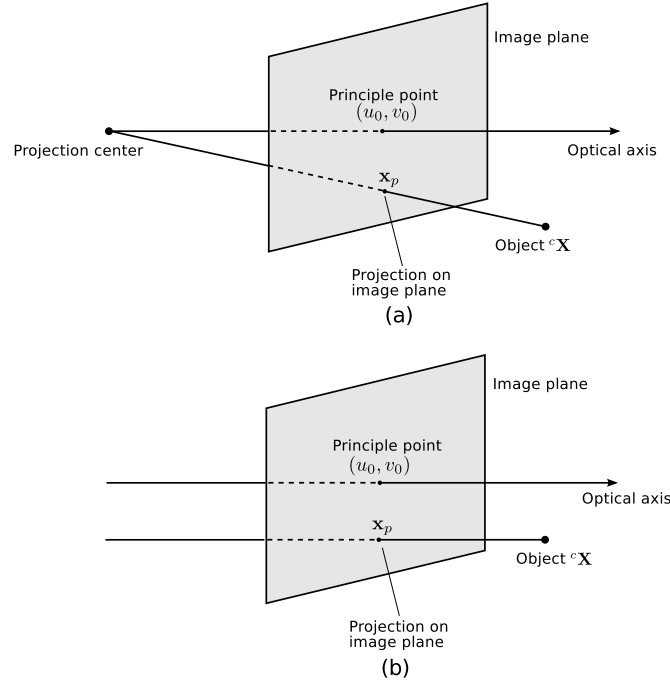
Image plane

Principle point
$(u_0, v_0)$

Projection center

Optical axis

$\mathbf{x}_p$

Object ${}^c\mathbf{X}$

Projection on image plane

(a)

Image plane

Principle point
$(u_0, v_0)$

Optical axis

$\mathbf{x}_p$

Object ${}^c\mathbf{X}$

Projection on image plane

(b)